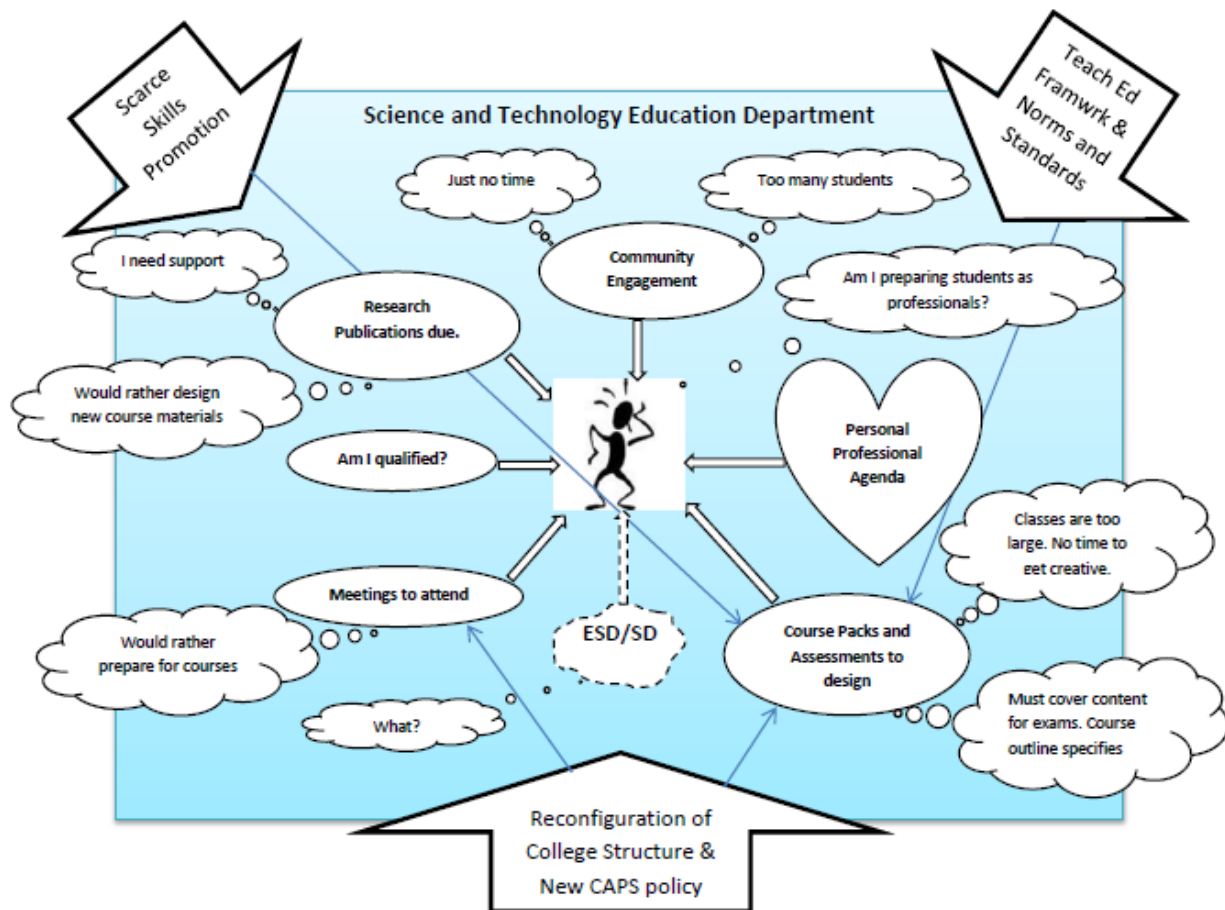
Scarce Skills Promotion

Teach Ed Framwrk & Norms and Standards

Science and Technology Education Department

Just no time

Too many students

I need support

Community Engagement

Am I preparing students as professionals?

Research Publications due.

Would rather design new course materials

Personal Professional Agenda

Am I qualified?

Classes are too large. No time to get creative.

Meetings to attend

ESD/SD

Course Packs and Assessments to design

Would rather prepare for courses

Must cover content for exams. Course outline specifies

What?

Reconfiguration of College Structure & New CAPS policy